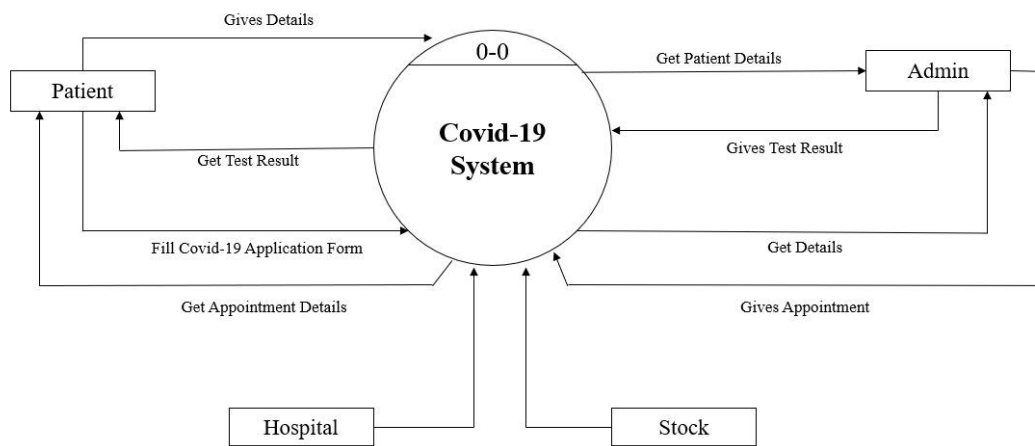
Gives Details

0-0

Covid-19 System

Patient

Admin

Get Patient Details

Gives Test Result

Get Test Result

Fill Covid-19 Application Form

Get Details

Get Appointment Details

Gives Appointment

Hospital

Stock